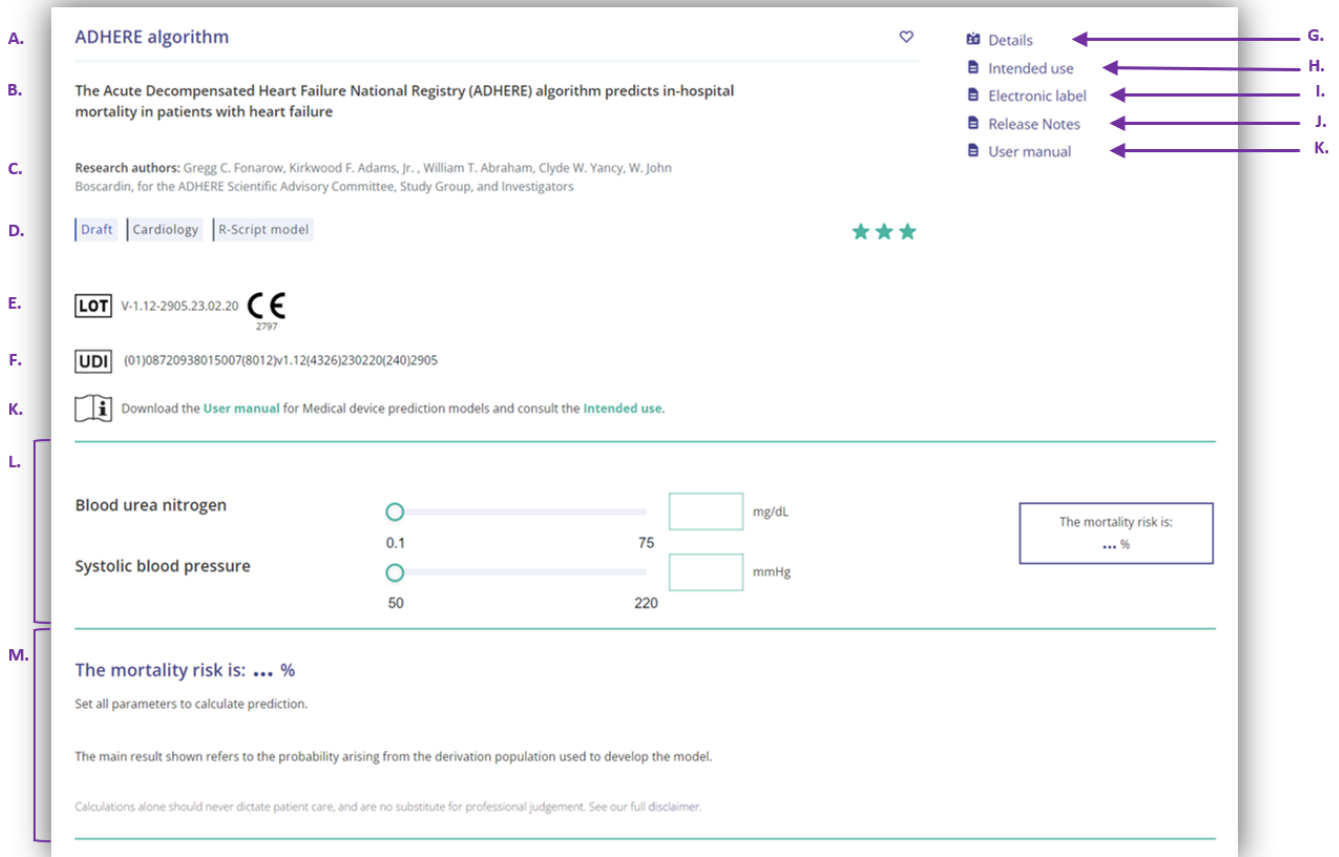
A. ADHERE algorithm

Details G.
Intended use H.
Electronic label I.
Release Notes J.
User manual K.

B. The Acute Decompensated Heart Failure National Registry (ADHERE) algorithm predicts in-hospital mortality in patients with heart failure

C. Research authors: Gregg C. Fonarow, Kirkwood F. Adams, Jr. , William T. Abraham, Clyde W. Yancy, W. John Boscardin, for the ADHERE Scientific Advisory Committee, Study Group, and Investigators

D. Draft Cardiology R-Script model

E. LOT V-1.12-2905.23.02.20 CE 2797

F. UDI (01)08720938015007(8012)v1.12(4326)230220(240)2905

K. Download the User manual for Medical device prediction models and consult the Intended use.

L.

Blood urea nitrogen 0.1 75 mg/dL

Systolic blood pressure 50 220 mmHg

The mortality risk is: ... %

M.

The mortality risk is: ... %

Set all parameters to calculate prediction.

The main result shown refers to the probability arising from the derivation population used to develop the model.

Calculations alone should never dictate patient care, and are no substitute for professional judgement. See our full disclaimer.